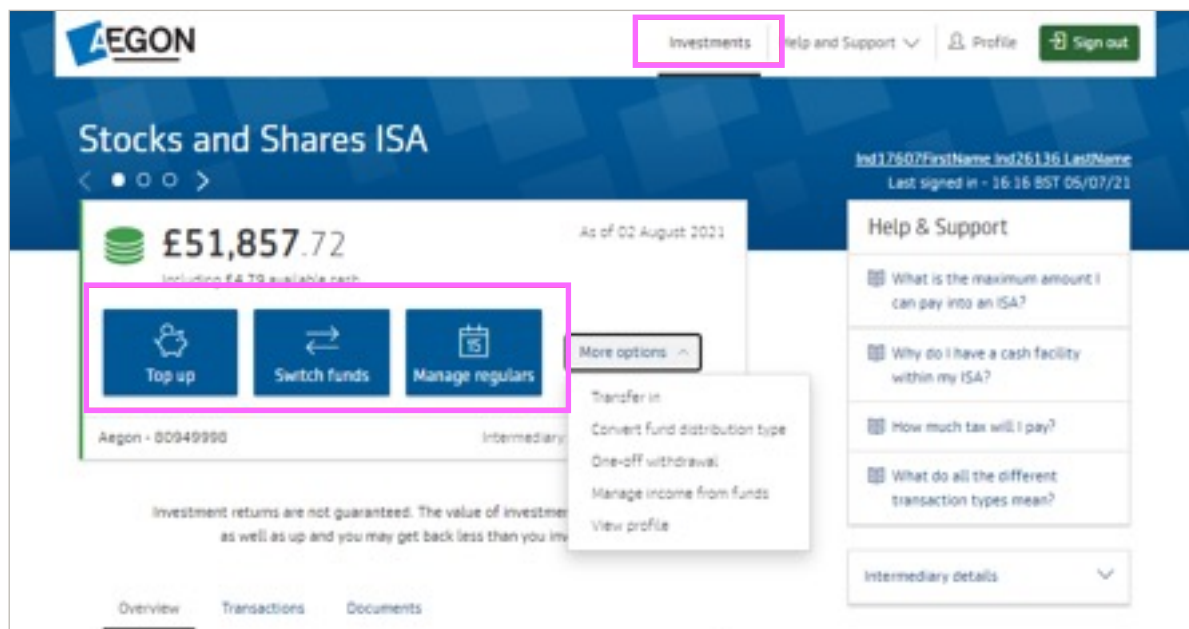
AEGON

Investments | Help and Support | Profile | Sign out

Stocks and Shares ISA

Ind17607FirstName Ind26136 LastName
Last signed in - 16:16 BST 05/07/21

£51,857.72

As of 02 August 2021

Including £4.79 available cash

Top up

Switch funds

Manage regulars

More options

Transfer in
Convert fund distribution type
One-off withdrawal
Manage income from funds
View profile

Aegon - 80949998

Intermediary

Help & Support

What is the maximum amount I can pay into an ISA?

Why do I have a cash facility within my ISA?

How much tax will I pay?

What do all the different transaction types mean?

Intermediary details

Investment returns are not guaranteed. The value of investmen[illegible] as well as up and you may get back less than you inv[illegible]

Overview

Transactions

Documents